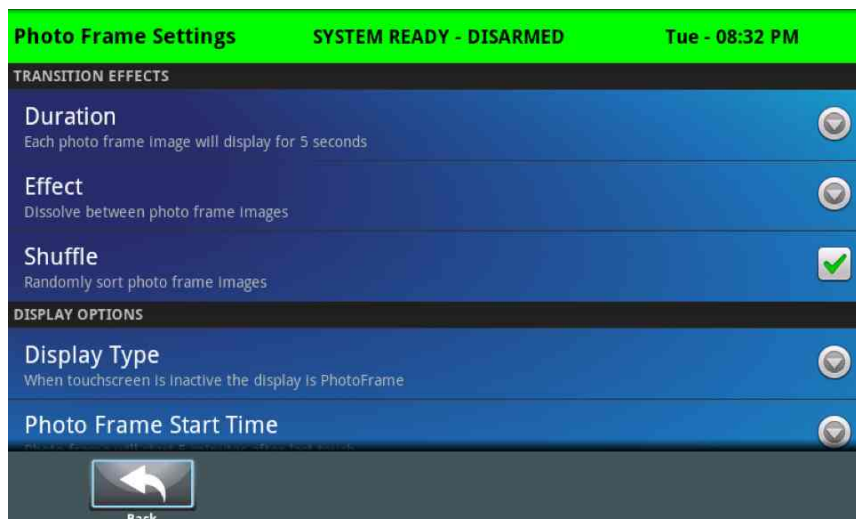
Photo Frame Settings SYSTEM READY - DISARMED Tue - 08:32 PM

TRANSITION EFFECTS

Duration
Each photo frame image will display for 5 seconds

Effect
Dissolve between photo frame images

Shuffle
Randomly sort photo frame images

DISPLAY OPTIONS

Display Type
When touchscreen is inactive the display is PhotoFrame

Photo Frame Start Time
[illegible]

Back